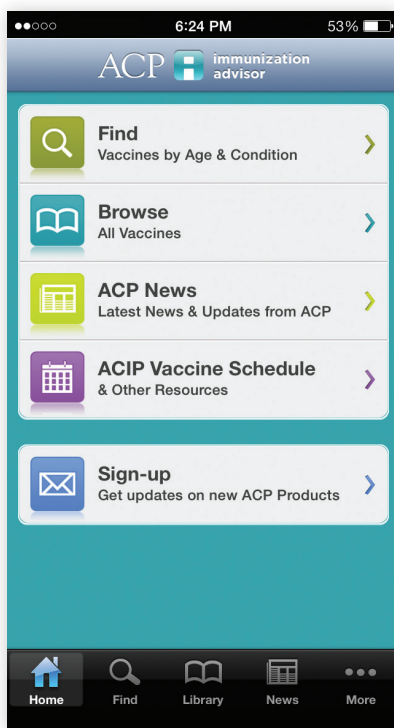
6:24 PM 53%

ACP immunization advisor

Find
Vaccines by Age & Condition

Browse
All Vaccines

ACP News
Latest News & Updates from ACP

ACIP Vaccine Schedule
& Other Resources

Sign-up
Get updates on new ACP Products

Home Find Library News More